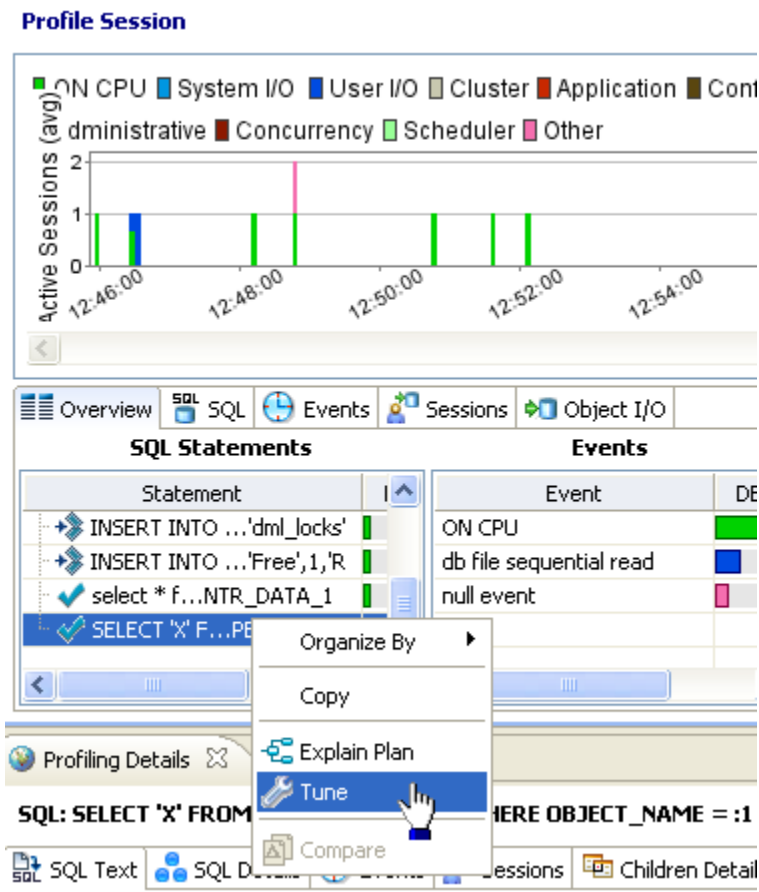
Profile Session

ON CPU System I/O User I/O Cluster Application Con
dministrative Concurrency Scheduler Other

Active Sessions (avg)

2
1
0

12:46:00 12:48:00 12:50:00 12:52:00 12:54:00

Overview SQL Events Sessions Object I/O

SQL Statements

| Statement |
|---|
| INSERT INTO ...'dml_locks' |
| INSERT INTO ...'Free',1,'R |
| select * f...NTR_DATA_1 |
| SELECT 'X' F...PE |

Events

| Event | DB |
|---|---|
| ON CPU | |
| db file sequential read | |
| null event | |

Organize By
Copy
Explain Plan
Tune
Compare

Profiling Details

SQL: SELECT 'X' FROM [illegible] HERE OBJECT_NAME = :1

SQL Text SQL De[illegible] Sessions Children Detail